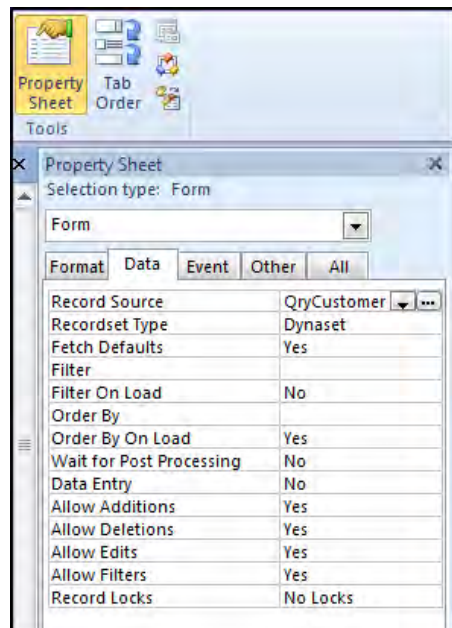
Property Sheet
Tab Order
Tools

Property Sheet
Selection type: Form

Form

Format | Data | Event | Other | All

| | |
|---|---|
| Record Source | QryCustomer |
| Recordset Type | Dynaset |
| Fetch Defaults | Yes |
| Filter | |
| Filter On Load | No |
| Order By | |
| Order By On Load | Yes |
| Wait for Post Processing | No |
| Data Entry | No |
| Allow Additions | Yes |
| Allow Deletions | Yes |
| Allow Edits | Yes |
| Allow Filters | Yes |
| Record Locks | No Locks |